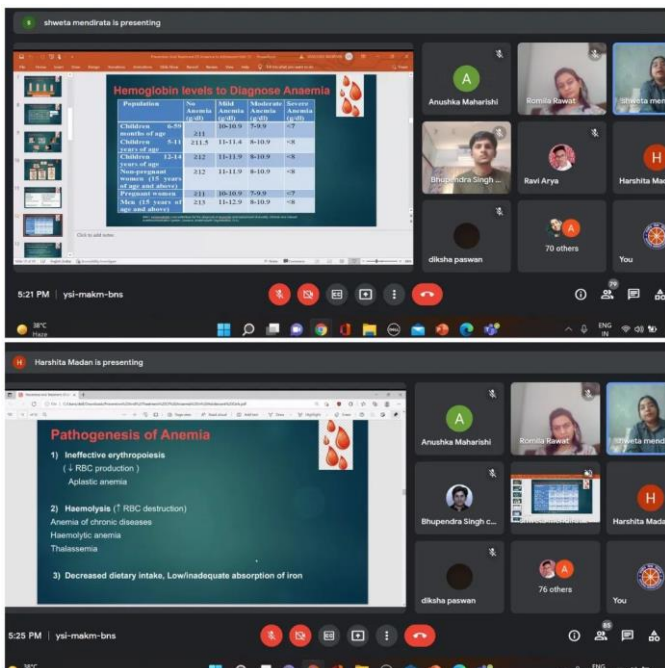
shweta mendirata is presenting

Hemoglobin levels to Diagnose Anaemia

| Population | No Anemia (g/dl) | Mild Anemia (g/dl) | Moderate Anemia (g/dl) | Severe Anemia (g/dl) |
|---|---|---|---|---|
| Children 6-59 months of age | ≥11 | 10-10.9 | 7-9.9 | <7 |
| Children 5-11 years of age | ≥11.5 | 11-11.4 | 8-10.9 | <8 |
| Children 12-14 years of age | ≥12 | 11-11.9 | 8-10.9 | <8 |
| Non-pregnant women (15 years of age and above) | ≥12 | 11-11.9 | 8-10.9 | <8 |
| Pregnant women | ≥11 | 10-10.9 | 7-9.9 | <7 |
| Men (15 years of age and above) | ≥13 | 11-12.9 | 8-10.9 | <8 |

Click to add notes

Anushka Maharishi
Romila Rawat
Shweta mend
Bhupendra Singh ...
Ravi Arya
Harshita Mad
diksha paswan
70 others
You

5:21 PM | ysi-makm-bns

38°C
Haze

ENG
IN

Harshita Madan is presenting

Pathogenesis of Anemia

1) Ineffective erythropoiesis
(↓ RBC production )
Aplastic anemia

2) Haemolysis (↑ RBC destruction)
Anemia of chronic diseases
Haemolytic anemia
Thalassemia

3) Decreased dietary intake, Low/inadequate absorption of iron

Anushka Maharishi
Romila Rawat
Shweta mend
Bhupendra Singh c...
Harshita Mada
diksha paswan
76 others
You

5:25 PM | ysi-makm-bns

ENG